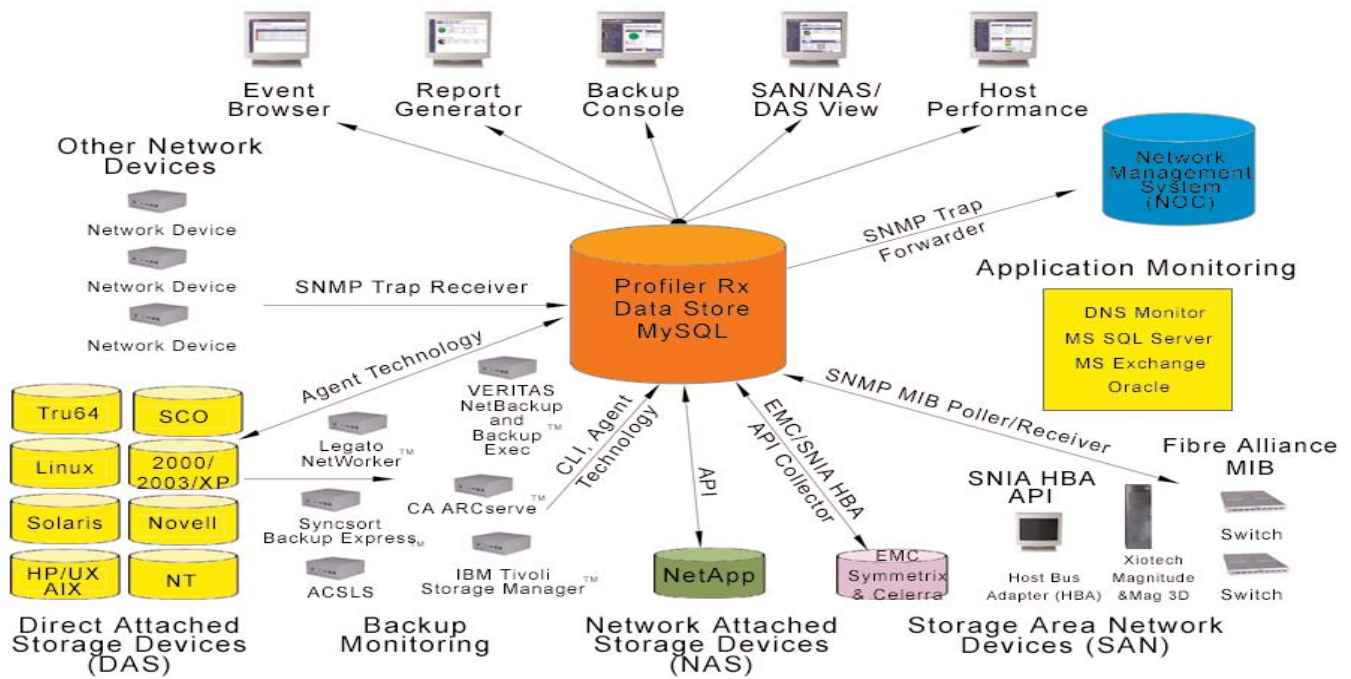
Event Browser

Report Generator

Backup Console

SAN/NAS/ DAS View

Host Performance

Other Network Devices

Network Device

Network Device

Network Device

Network Management System (NOC)

SNMP Trap Forwarder

SNMP Trap Receiver

Profiler Rx Data Store MySQL

Application Monitoring

DNS Monitor
MS SQL Server
MS Exchange
Oracle

Agent Technology

SNMP MIB Poller/Receiver

Tru64

SCO

Linux

2000/ 2003/XP

Solaris

Novell

HP/UX AIX

NT

VERITAS NetBackup and Backup Exec ™

Legato NetWorker ™

CA ARCserve ™

Syncsort Backup Express ™

ACSLS

IBM Tivoli Storage Manager ™

CLI, Agent Technology

API

EMC/SNIA HBA API Collector

NetApp

EMC Symmetrix & Celerra

SNIA HBA API

Fibre Alliance MIB

Host Bus Adapter (HBA)

Xiotech Magnitude &Mag 3D

Switch

Switch

Direct Attached Storage Devices (DAS)

Backup Monitoring

Network Attached Storage Devices (NAS)

Storage Area Network Devices (SAN)